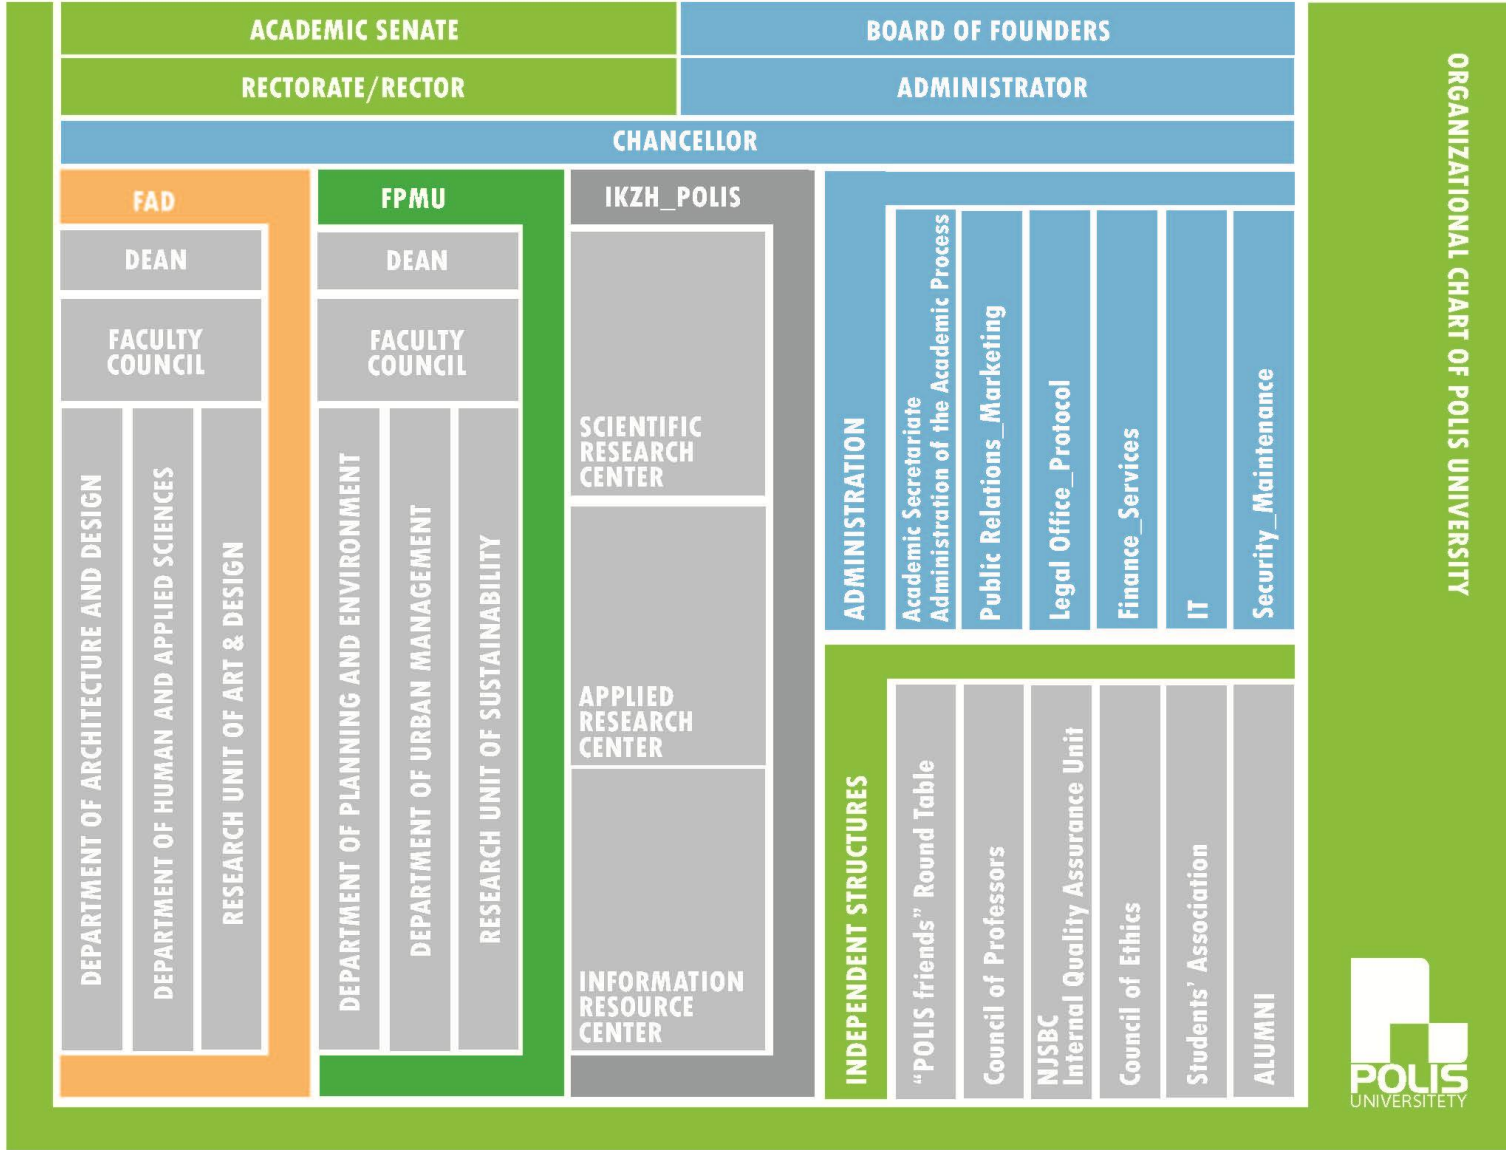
ACADEMIC SENATE
BOARD OF FOUNDERS
RECTORATE/RECTOR
ADMINISTRATOR
CHANCELLOR

FAD
DEAN
FACULTY COUNCIL
DEPARTMENT OF ARCHITECTURE AND DESIGN
DEPARTMENT OF HUMAN AND APPLIED SCIENCES
RESEARCH UNIT OF ART & DESIGN

FPMU
DEAN
FACULTY COUNCIL
DEPARTMENT OF PLANNING AND ENVIRONMENT
DEPARTMENT OF URBAN MANAGEMENT
RESEARCH UNIT OF SUSTAINABILITY

IKZH_POLIS
SCIENTIFIC RESEARCH CENTER
APPLIED RESEARCH CENTER
INFORMATION RESOURCE CENTER

ADMINISTRATION
Academic Secretariate Administration of the Academic Process
Public Relations_Marketing
Legal Office_Protocol
Finance_Services
IT
Security_Maintenance

INDEPENDENT STRUCTURES
"POLIS friends" Round Table
Council of Professors
NJSBC Internal Quality Assurance Unit
Council of Ethics
Students' Association
ALUMNI

ORGANIZATIONAL CHART OF POLIS UNIVERSITY

POLIS UNIVERSITETY